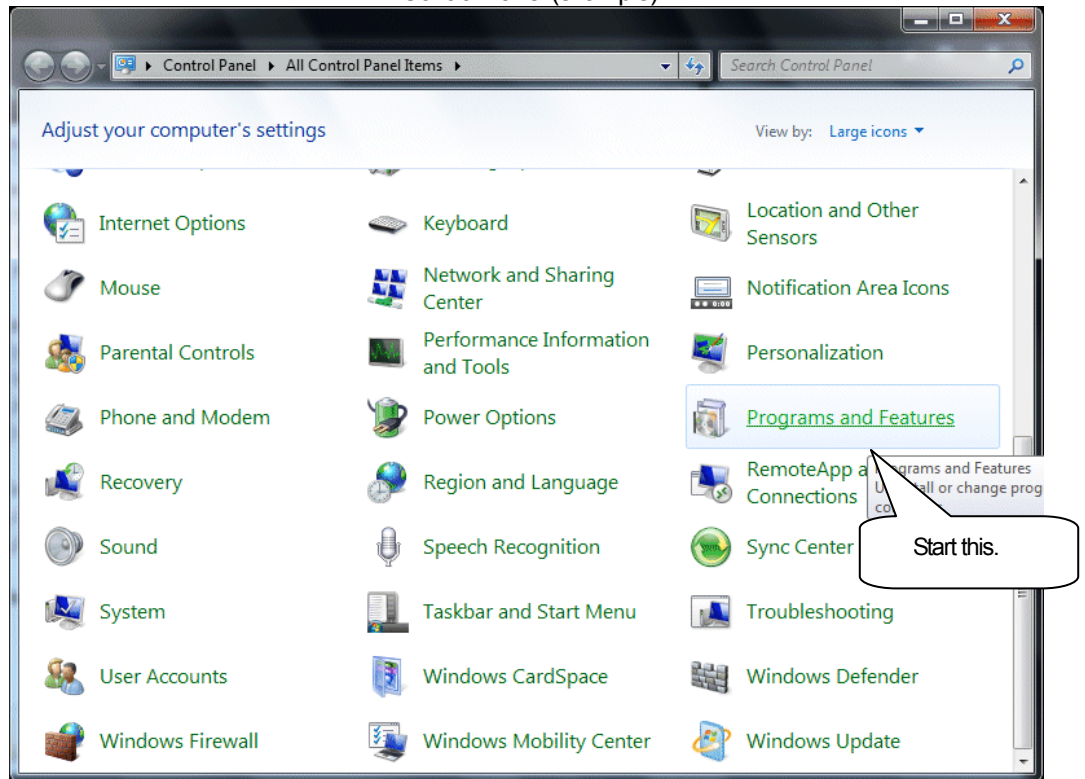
Control Panel ▸ All Control Panel Items ▸

Search Control Panel

Adjust your computer's settings

View by: Large icons

Internet Options

Keyboard

Location and Other Sensors

Mouse

Network and Sharing Center

Notification Area Icons

Parental Controls

Performance Information and Tools

Personalization

Phone and Modem

Power Options

Programs and Features

Recovery

Region and Language

RemoteApp a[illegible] Connections

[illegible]ograms and Features
U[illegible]tall or change prog
co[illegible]

Start this.

Sound

Speech Recognition

Sync Center

System

Taskbar and Start Menu

Troubleshooting

User Accounts

Windows CardSpace

Windows Defender

Windows Firewall

Windows Mobility Center

Windows Update